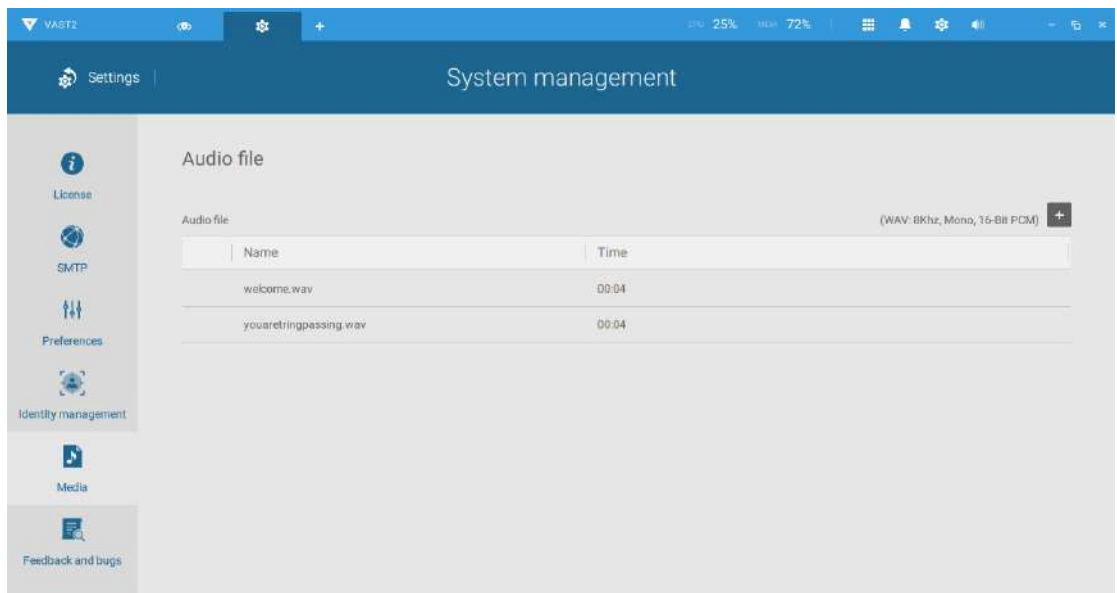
VAST2

CPU 25% RAM 72%

Settings

System management

License

SMTP

Preferences

Identity management

Media

Feedback and bugs

Audio file

Audio file

(WAV: 8Khz, Mono, 16-Bit PCM) +

| Name | Time |
|---|---|
| welcome.wav | 00:04 |
| youaretringpassing.wav | 00:04 |